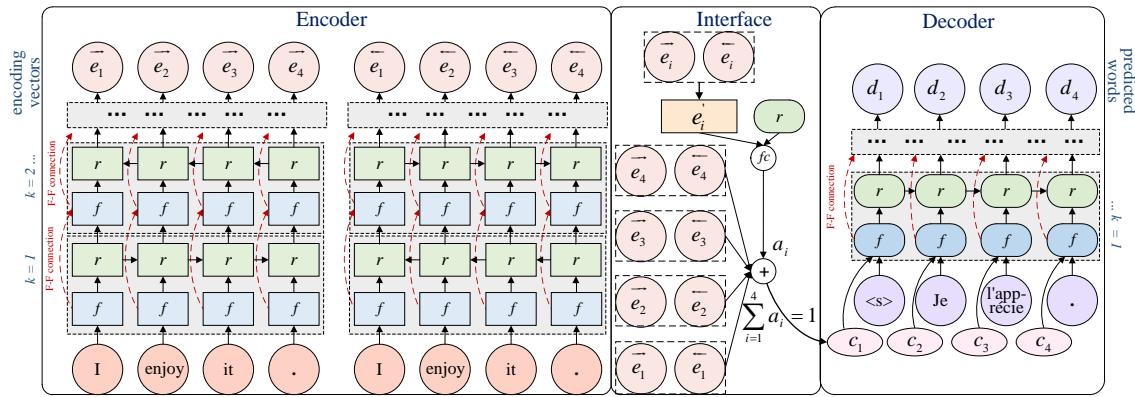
Encoder

Interface

Decoder

encoding vectors

$\overrightarrow{e_1}$ $\overrightarrow{e_2}$ $\overrightarrow{e_3}$ $\overrightarrow{e_4}$

$\overleftarrow{e_1}$ $\overleftarrow{e_2}$ $\overleftarrow{e_3}$ $\overleftarrow{e_4}$

... ... ... ... ...

... ... ... ... ...

$k = 2$ ...

$k = 1$

F-F connection

F-F connection

r r r r

f f f f

r r r r

f f f f

r r r r

f f f f

r r r r

f f f f

I enjoy it .

I enjoy it .

$\overrightarrow{e_i}$ $\overleftarrow{e_i}$

$e_i^{'}$

r

fc

$\overrightarrow{e_4}$ $\overleftarrow{e_4}$

$\overrightarrow{e_3}$ $\overleftarrow{e_3}$

$\overrightarrow{e_2}$ $\overleftarrow{e_2}$

$\overrightarrow{e_1}$ $\overleftarrow{e_1}$

$a_i$

+

$\sum_{i=1}^{4} a_i = 1$

predicted words

$d_1$ $d_2$ $d_3$ $d_4$

... ... ... ... ...

F-F connection

r r r r

f f f f

... $k = 1$

<s> Je l'apprécie .

$c_1$ $c_2$ $c_3$ $c_4$